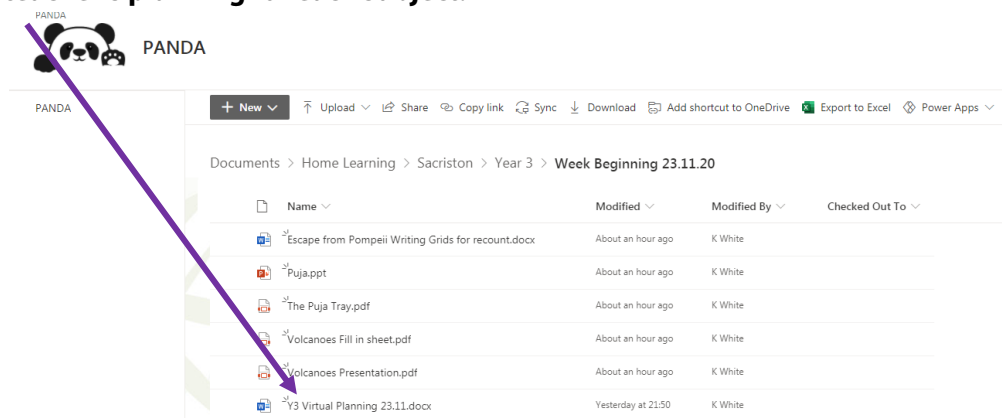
PANDA

PANDA

PANDA

+ New Upload Share Copy link Sync Download Add shortcut to OneDrive Export to Excel Power Apps

Documents > Home Learning > Sacriston > Year 3 > Week Beginning 23.11.20

| Name | Modified | Modified By | Checked Out To |
|---|---|---|---|
| Escape from Pompeii Writing Grids for recount.docx | About an hour ago | K White | |
| Puja.ppt | About an hour ago | K White | |
| The Puja Tray.pdf | About an hour ago | K White | |
| Volcanoes Fill in sheet.pdf | About an hour ago | K White | |
| Volcanoes Presentation.pdf | About an hour ago | K White | |
| Y3 Virtual Planning 23.11.docx | Yesterday at 21:50 | K White | |